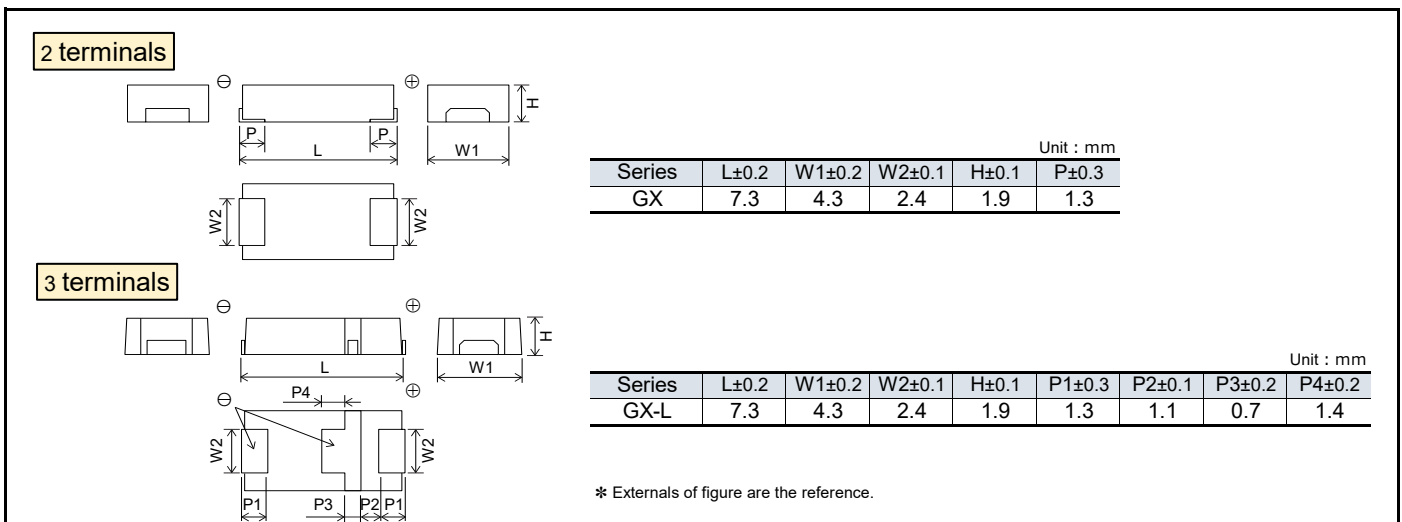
2 terminals

⊖ ⊕

H

P P

L W1

W2 W2

Unit : mm

| Series | L±0.2 | W1±0.2 | W2±0.1 | H±0.1 | P±0.3 |
|---|---|---|---|---|---|
| GX | 7.3 | 4.3 | 2.4 | 1.9 | 1.3 |

3 terminals

⊖ ⊕

H

L W1

P4 ⊕

⊖

W2 W2

P1 P3 P2 P1

Unit : mm

| Series | L±0.2 | W1±0.2 | W2±0.1 | H±0.1 | P1±0.3 | P2±0.1 | P3±0.2 | P4±0.2 |
|---|---|---|---|---|---|---|---|---|
| GX-L | 7.3 | 4.3 | 2.4 | 1.9 | 1.3 | 1.1 | 0.7 | 1.4 |

✻ Externals of figure are the reference.